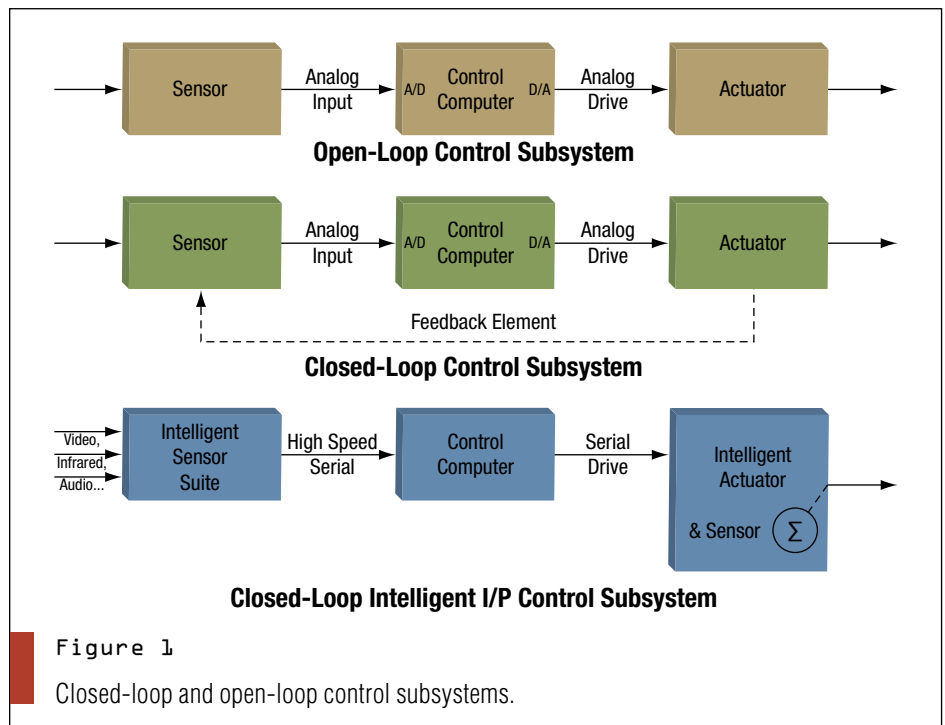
Sensor

Analog Input

A/D Control Computer D/A

Analog Drive

Actuator

Open-Loop Control Subsystem

Sensor

Analog Input

A/D Control Computer D/A

Analog Drive

Actuator

Feedback Element

Closed-Loop Control Subsystem

Video,

Infrared,

Audio...

Intelligent Sensor Suite

High Speed Serial

Control Computer

Serial Drive

Intelligent Actuator

& Sensor

$\Sigma$

Closed-Loop Intelligent I/P Control Subsystem

Figure 1

Closed-loop and open-loop control subsystems.